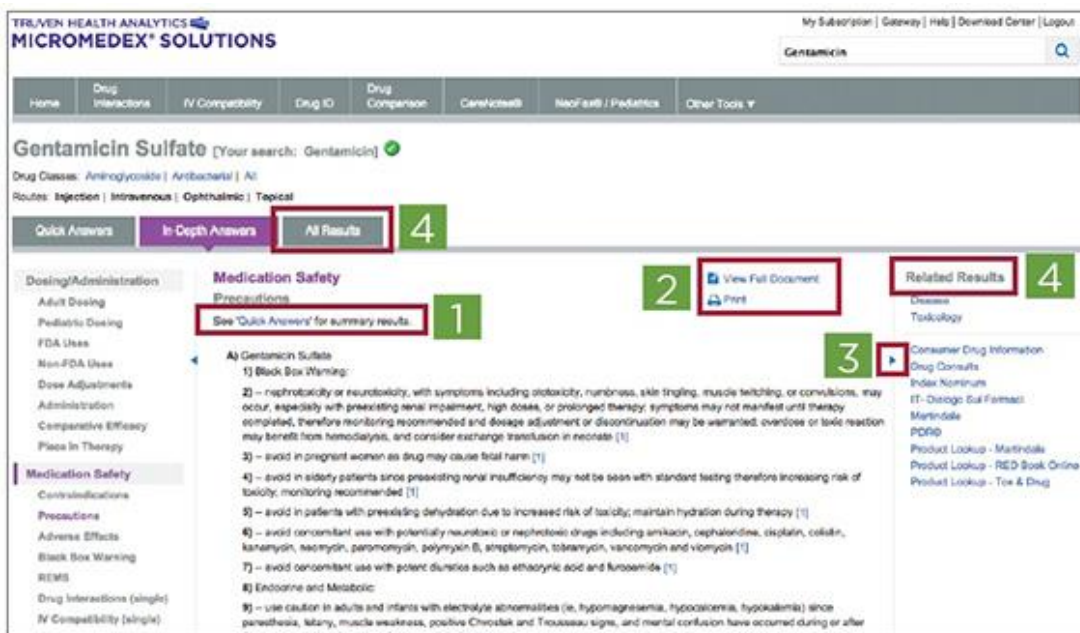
TRUVEN HEALTH ANALYTICS
MICROMEDEX® SOLUTIONS

My Subscription | Gateway | Help | Download Center | Logout

Gentamicin

Home | Drug Interactions | IV Compatibility | Drug ID | Drug Comparison | CareNotes® | NeoFax® / Pediatrics | Other Tools ▼

Gentamicin Sulfate [Your search: Gentamicin]

Drug Classes: Aminoglycoside | Antibacterial | All
Routes: Injection | Intravenous | Ophthalmic | Topical

Quick Answers | In-Depth Answers | All Results

4

Dosing/Administration
Adult Dosing
Pediatric Dosing
FDA Uses
Non-FDA Uses
Dose Adjustments
Administration
Comparative Efficacy
Place In Therapy

Medication Safety
Contraindications
Precautions
Adverse Effects
Black Box Warning
REMS
Drug Interactions (single)
IV Compatibility (single)

Medication Safety
Precautions
See 'Quick Answers' for summary results.

1

2

View Full Document
Print

Related Results

4

Disease
Toxicology

3

Consumer Drug Information
Drug Consults
Index Nominum
IT- Dialogo Sui Farmaci
Martindale
PDR®
Product Lookup - Martindale
Product Lookup - RED Book Online
Product Lookup - Tox & Drug

A) Gentamicin Sulfate
1) Black Box Warning:

2) -- nephrotoxicity or neurotoxicity, with symptoms including ototoxicity, numbness, skin tingling, muscle twitching, or convulsions, may occur, especially with preexisting renal impairment, high doses, or prolonged therapy; symptoms may not manifest until therapy completed, therefore monitoring recommended and dosage adjustment or discontinuation may be warranted; overdose or toxic reaction may benefit from hemodialysis, and consider exchange transfusion in neonate [1]

3) -- avoid in pregnant women as drug may cause fetal harm [1]

4) -- avoid in elderly patients since preexisting renal insufficiency may not be seen with standard testing therefore increasing risk of toxicity; monitoring recommended [1]

5) -- avoid in patients with preexisting dehydration due to increased risk of toxicity; maintain hydration during therapy [1]

6) -- avoid concomitant use with potentially neurotoxic or nephrotoxic drugs including amikacin, cephaloridine, cisplatin, colistin, kanamycin, neomycin, paromomycin, polymyxin B, streptomycin, tobramycin, vancomycin and viomycin [1]

7) -- avoid concomitant use with potent diuretics such as ethacrynic acid and furosemide [1]

8) Endocrine and Metabolic

9) -- use caution in adults and infants with electrolyte abnormalities (ie, hypomagnesemia, hypocalcemia, hypokalemia) since paresthesia, tetany, muscle weakness, positive Chvostek and Trousseau signs, and mental confusion have occurred during or after